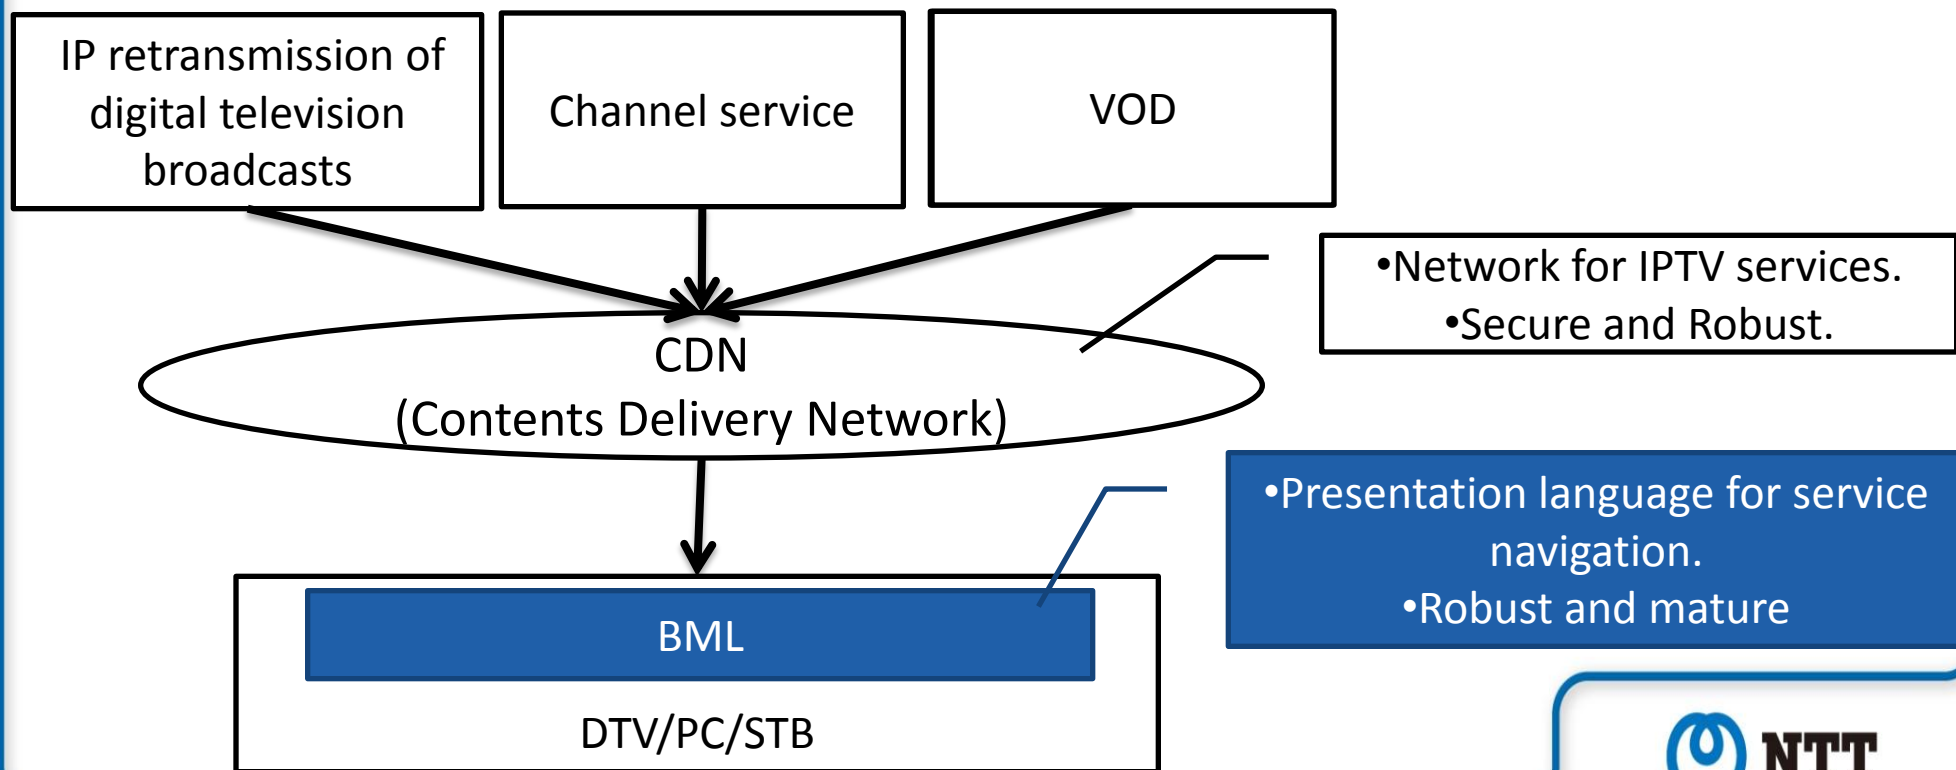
IP retransmission of digital television broadcasts

Channel service

VOD

•Network for IPTV services.
•Secure and Robust.

CDN
(Contents Delivery Network)

•Presentation language for service navigation.
•Robust and mature

BML

DTV/PC/STB

NTT